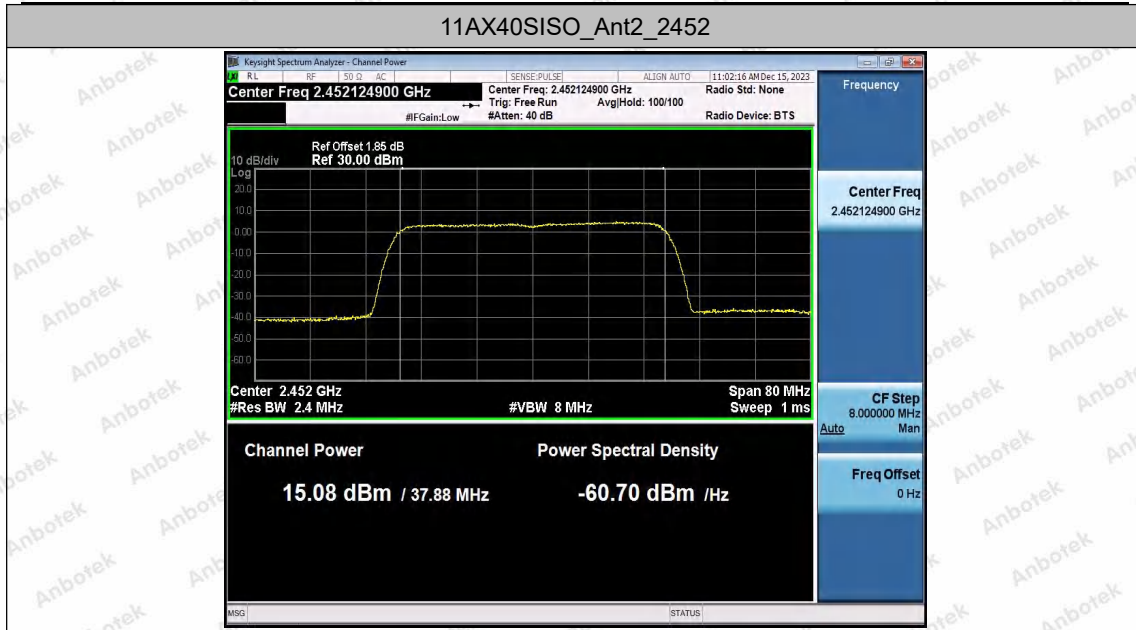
11AX40SISO_Ant2_2452

Keysight Spectrum Analyzer - Channel Power

RL RF 50 Ω AC SENSE:PULSE ALIGN AUTO 11:02:16 AM Dec 15, 2023

Center Freq 2.452124900 GHz

Center Freq: 2.452124900 GHz Radio Std: None

Trig: Free Run Avg|Hold: 100/100

#IFGain:Low #Atten: 40 dB Radio Device: BTS

Ref Offset 1.85 dB

10 dB/div Ref 30.00 dBm

Log

20.0

10.0

0.00

-10.0

-20.0

-30.0

-40.0

-50.0

-60.0

Center 2.452 GHz Span 80 MHz

#Res BW 2.4 MHz #VBW 8 MHz Sweep 1 ms

Channel Power

15.08 dBm / 37.88 MHz

Power Spectral Density

-60.70 dBm /Hz

Frequency

Center Freq
2.452124900 GHz

CF Step
8.000000 MHz
Auto Man

Freq Offset
0 Hz

MSG STATUS

Anbotek